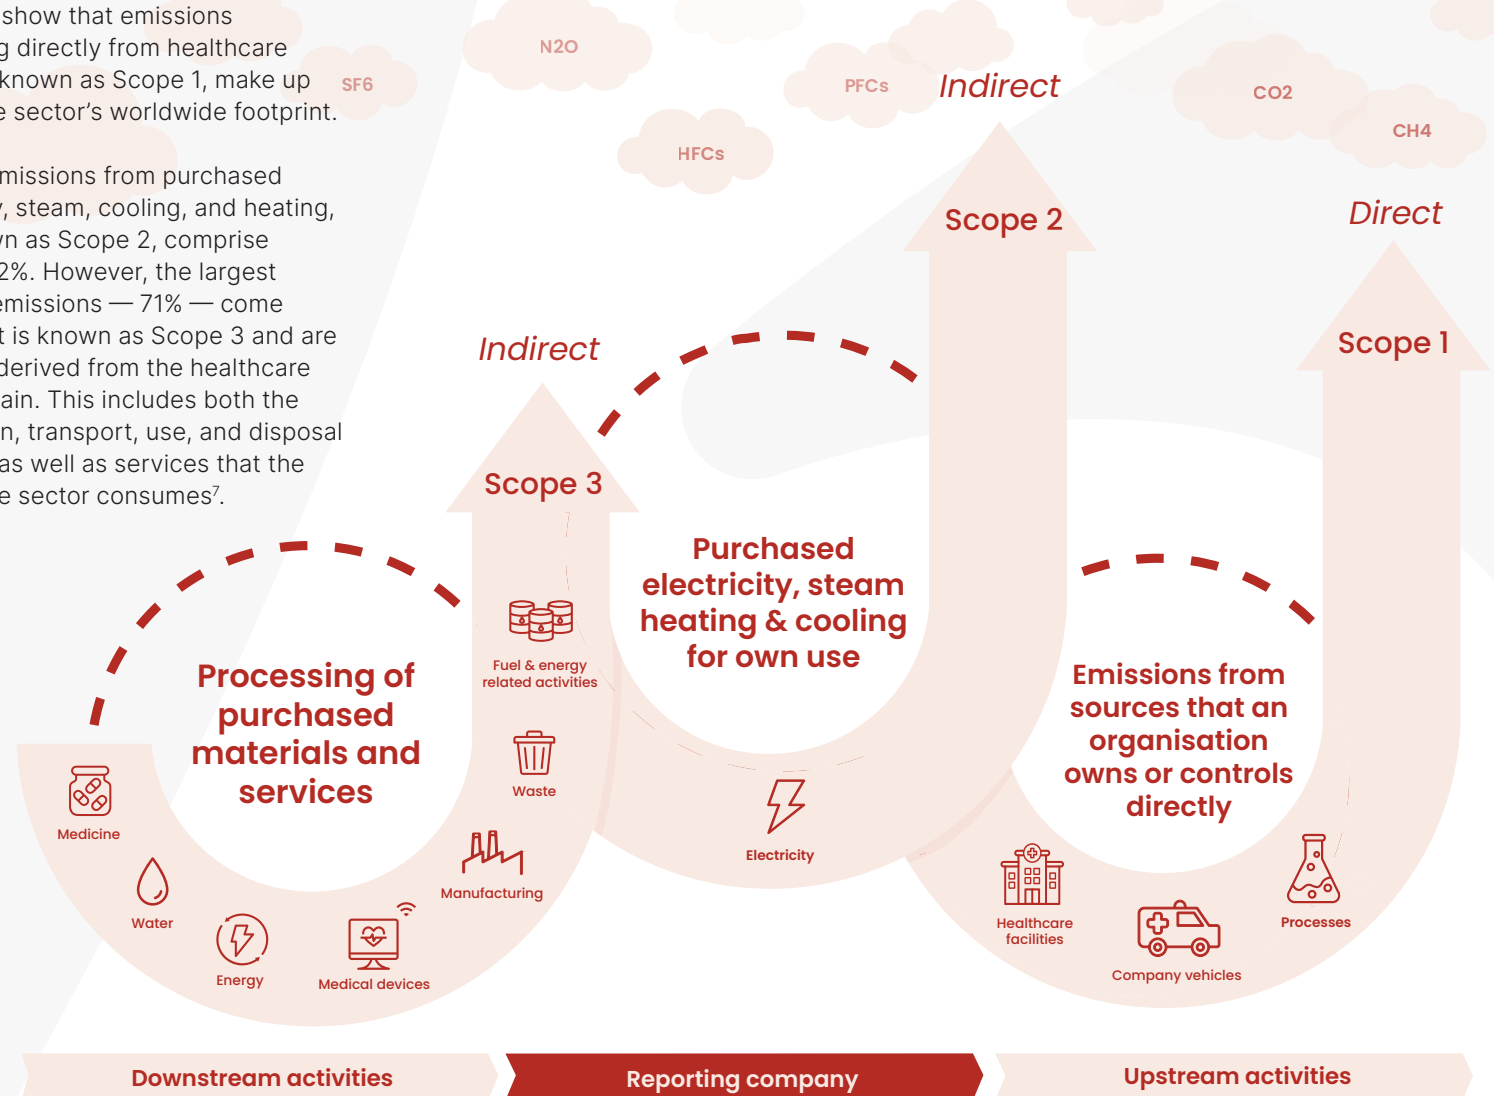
show that emissions g directly from healthcare known as Scope 1, make up e sector's worldwide footprint.

missions from purchased , steam, cooling, and heating, n as Scope 2, comprise 2%. However, the largest emissions — 71% — come t is known as Scope 3 and are derived from the healthcare ain. This includes both the n, transport, use, and disposal as well as services that the e sector consumes$^7$.

SF6

N2O

HFCs

PFCs

Indirect

CO2

CH4

Direct

Scope 2

Scope 1

Indirect

Scope 3

Purchased electricity, steam heating & cooling for own use

Processing of purchased materials and services

Fuel & energy related activities

Waste

Emissions from sources that an organisation owns or controls directly

Medicine

Water

Energy

Medical devices

Manufacturing

Electricity

Healthcare facilities

Company vehicles

Processes

Downstream activities

Reporting company

Upstream activities